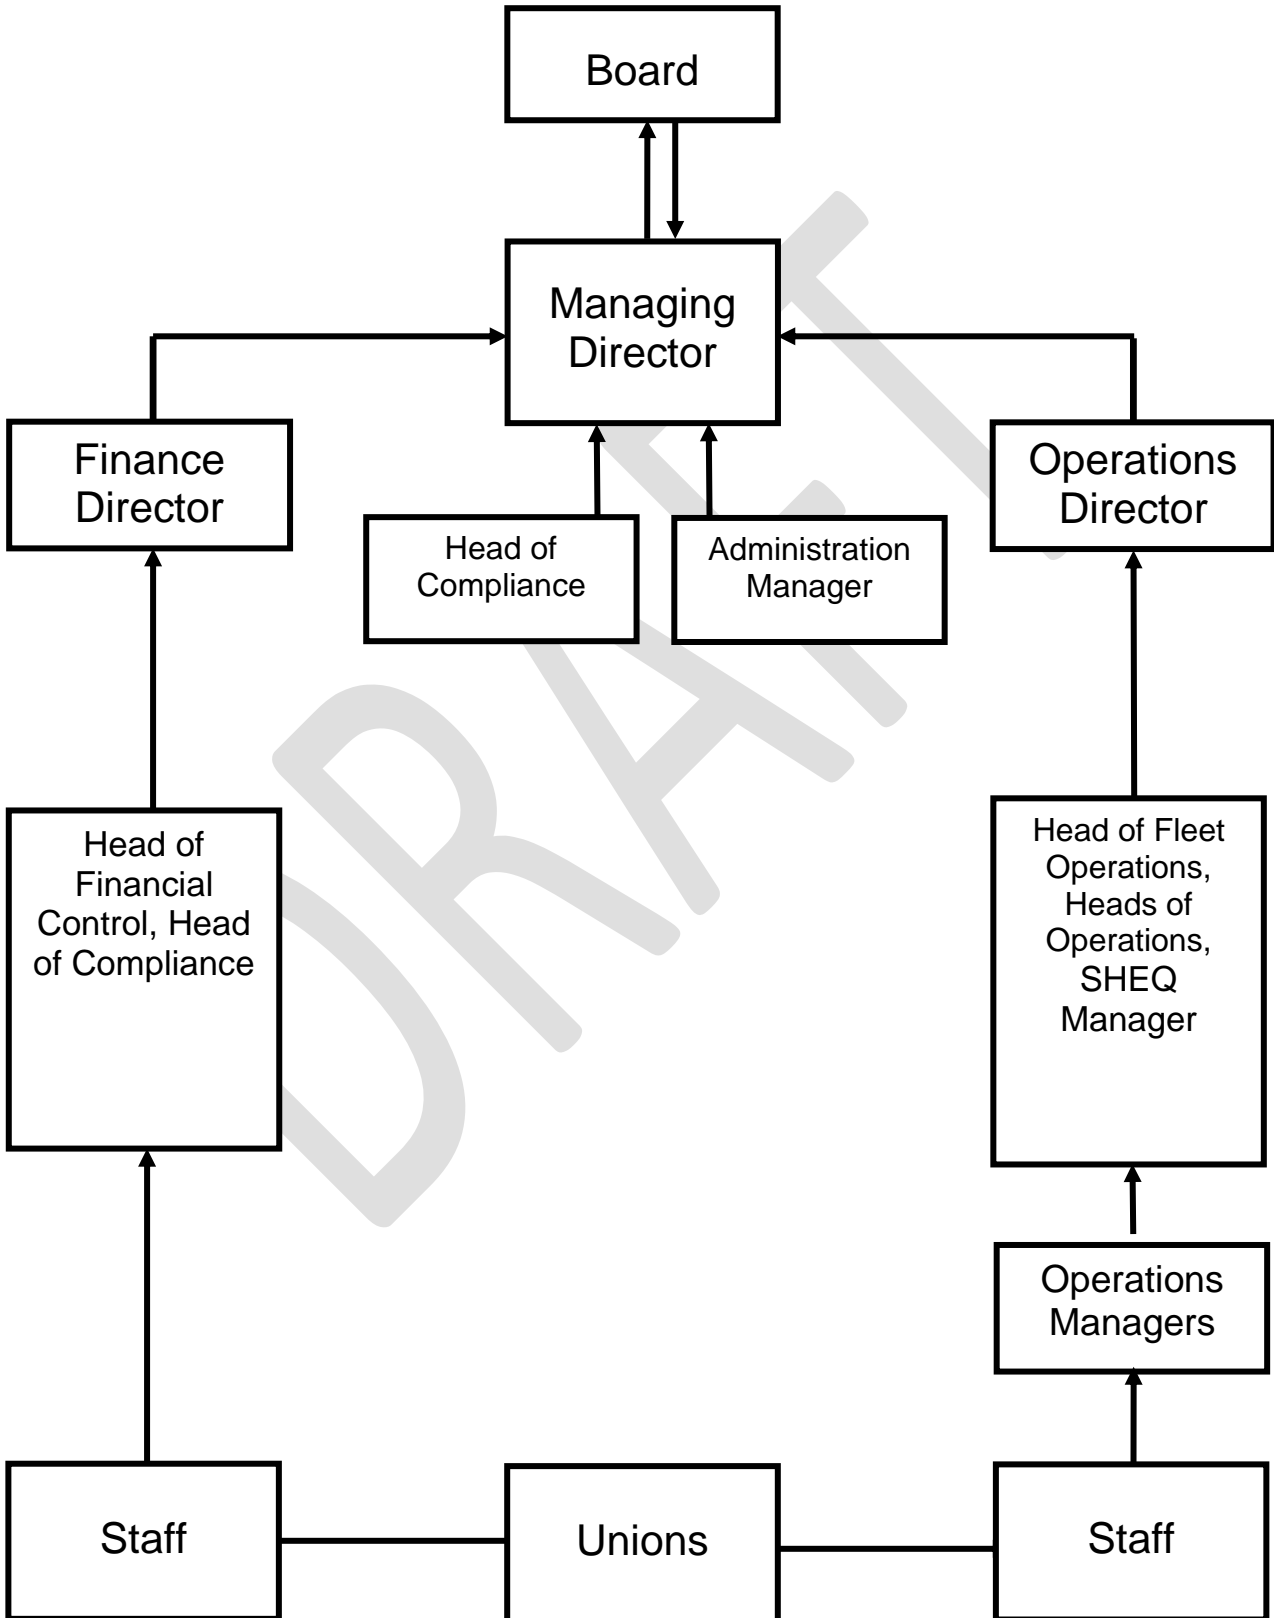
Board

Managing Director

Finance Director

Head of Compliance

Administration Manager

Operations Director

Head of Financial Control, Head of Compliance

Head of Fleet Operations, Heads of Operations, SHEQ Manager

Operations Managers

Staff

Unions

Staff

DRAFT